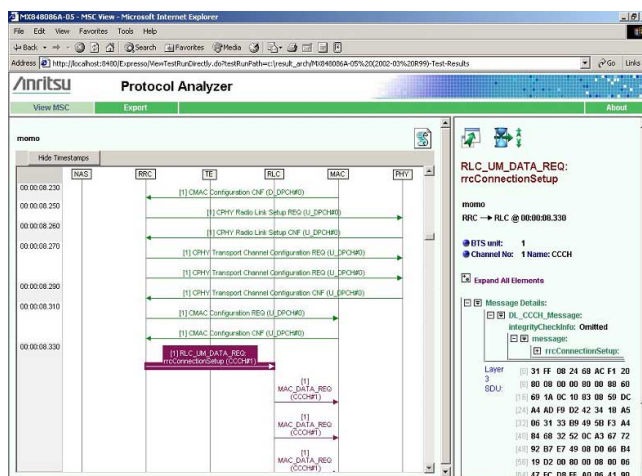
MX848086A-05 - MSC View - Microsoft Internet Explorer

File Edit View Favorites Tools Help

Back Search Favorites Media

Address http://localhost:8400/Expresso/ViewTestRunDirectly.do?testRunPath=c:\result_arch\MX848086A-05%20(2002-03%20R99)-Test-Results Go Links

Anritsu Protocol Analyzer

View MSC Export About

momo

Hide Timestamps

NAS RRC TE RLC MAC PHY

00:00:08.230 [1] CMAC Configuration CNF (U_DPCH#0)

00:00:08.250 [1] CPHY Radio Link Setup REQ (U_DPCH#0)

00:00:08.260 [1] CPHY Radio Link Setup CNF (U_DPCH#0)

00:00:08.270 [1] CPHY Transport Channel Configuration REQ (U_DPCH#0)

[1] CPHY Transport Channel Configuration REQ (U_DPCH#0)

00:00:08.290 [1] CPHY Transport Channel Configuration CNF (U_DPCH#0)

00:00:08.310 [1] CMAC Configuration REQ (U_DPCH#0)

[1] CMAC Configuration CNF (U_DPCH#0)

00:00:08.330 [1] RLC_UM_DATA_REQ: rrcConnectionSetup (CCCH#1)

[1] MAC_DATA_REQ (CCCH#1)

[1] MAC_DATA_REQ (CCCH#1)

[1] MAC_DATA_REQ (CCCH#1)

RLC_UM_DATA_REQ: rrcConnectionSetup

momo

RRC → RLC @ 00:00:08.330

BTS unit: 1
Channel No: 1 Name: CCCH

Expand All Elements

Message Details:
DL_CCCH_Message:
integrityCheckInfo: Omitted
message:
rrcConnectionSetup:

Layer 3 SDU:
[0] 31 FF 08 24 68 AC F1 20
[8] 80 08 00 00 80 00 88 60
[16] 69 1A 0C 10 83 08 59 DC
[24] A4 AD F9 D2 42 34 18 A5
[32] 06 31 33 B9 49 5B F3 A4
[40] 84 68 32 52 0C A3 67 72
[48] 92 B7 E7 49 08 D0 66 B4
[56] 19 D2 08 00 00 08 00 00
[64] 47 6C D8 FF A0 06 41 90